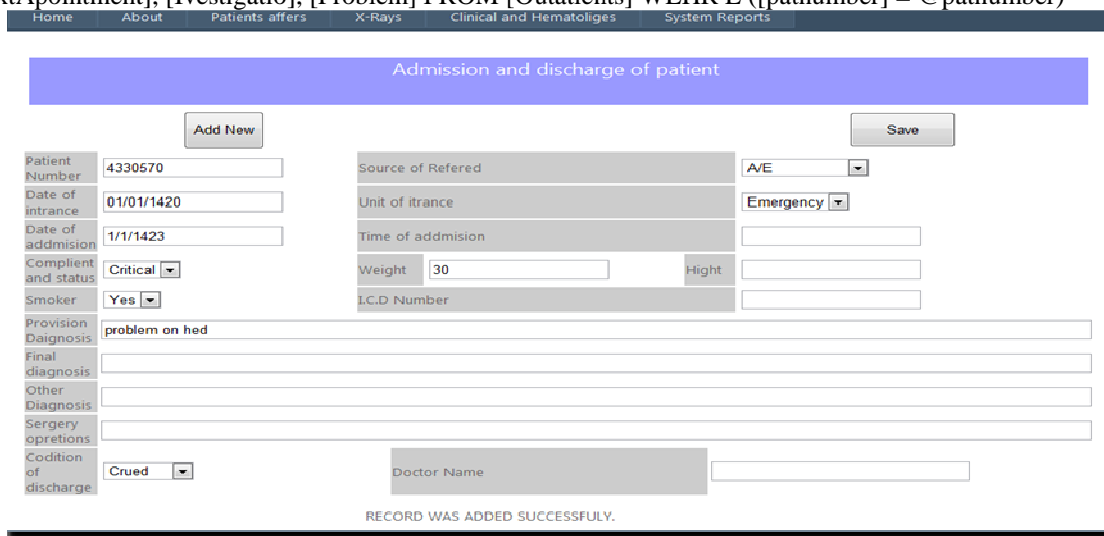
xtApointment], [Ivestigatio], [Problem] FROM [Outatients] WEHRE ([patnumber] = @patnumber)

Home About Patients affers X-Rays Clinical and Hematoliges System Reports

Admission and discharge of patient

Add New

Save

| Patient Number | 4330570 | Source of Refered | | A/E |
|---|---|---|---|---|
| Date of intrance | 01/01/1420 | Unit of itrance | | Emergency |
| Date of addmision | 1/1/1423 | Time of addmision | | |
| Complient and status | Critical | Weight | 30 | Hight |
| Smoker | Yes | I.C.D Number | | |

Provision Daignosis: problem on hed

Final diagnosis

Other Diagnosis

Sergery opretions

Codition of discharge: Crued

Doctor Name

RECORD WAS ADDED SUCCESSFULY.